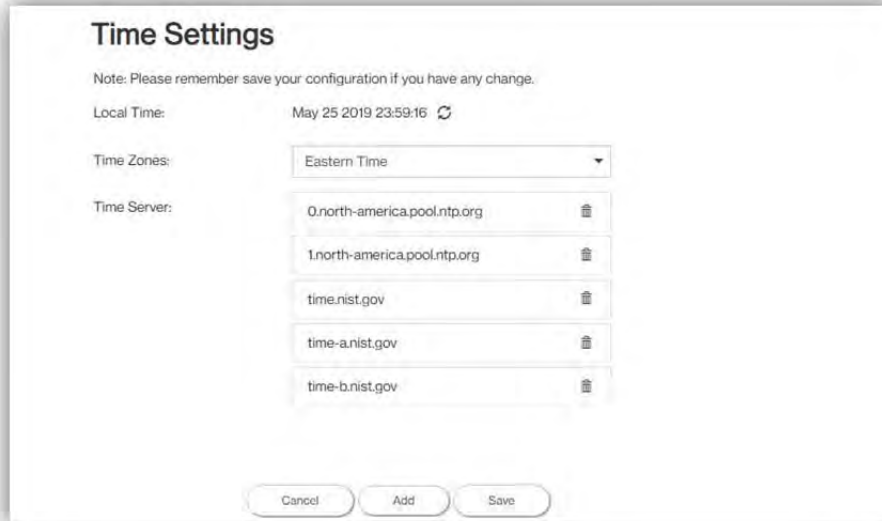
Time Settings

Note: Please remember save your configuration if you have any change.

Local Time: May 25 2019 23:59:16

Time Zones: Eastern Time

Time Server:
0.north-america.pool.ntp.org
1.north-america.pool.ntp.org
time.nist.gov
time-a.nist.gov
time-b.nist.gov

Cancel Add Save